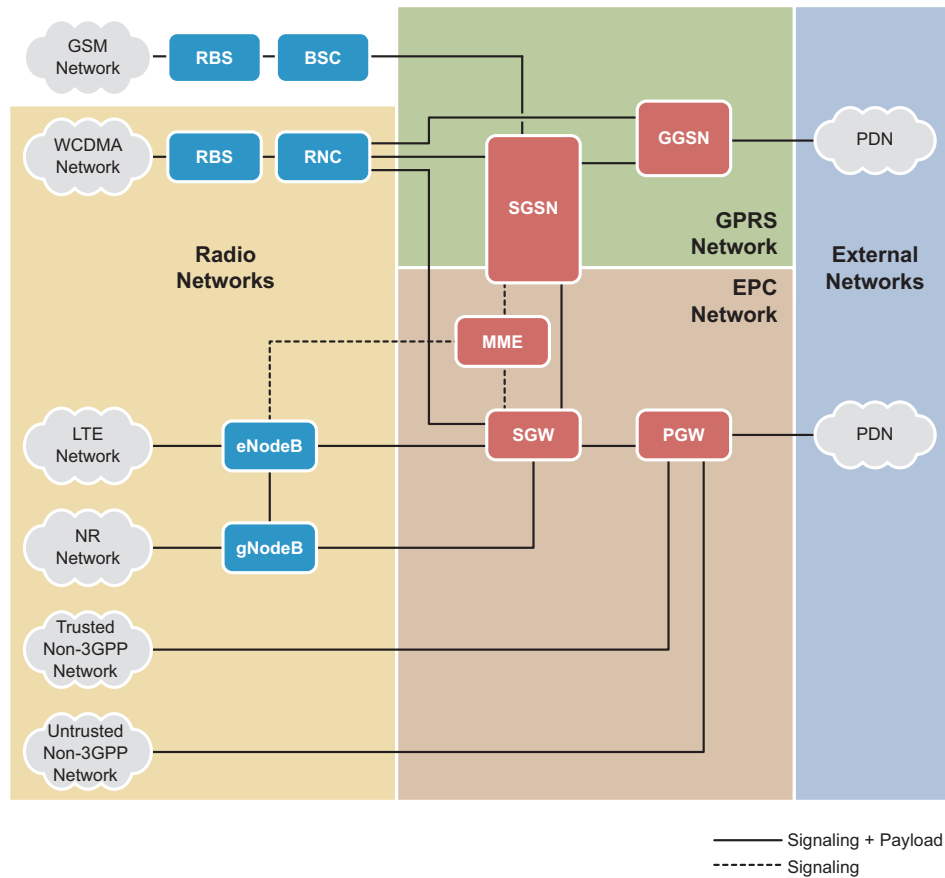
GSM Network

RBS

BSC

WCDMA Network

RBS

RNC

GGSN

PDN

SGSN

GPRS Network

Radio Networks

External Networks

EPC Network

MME

LTE Network

eNodeB

SGW

PGW

PDN

NR Network

gNodeB

Trusted Non-3GPP Network

Untrusted Non-3GPP Network

Signaling + Payload

Signaling